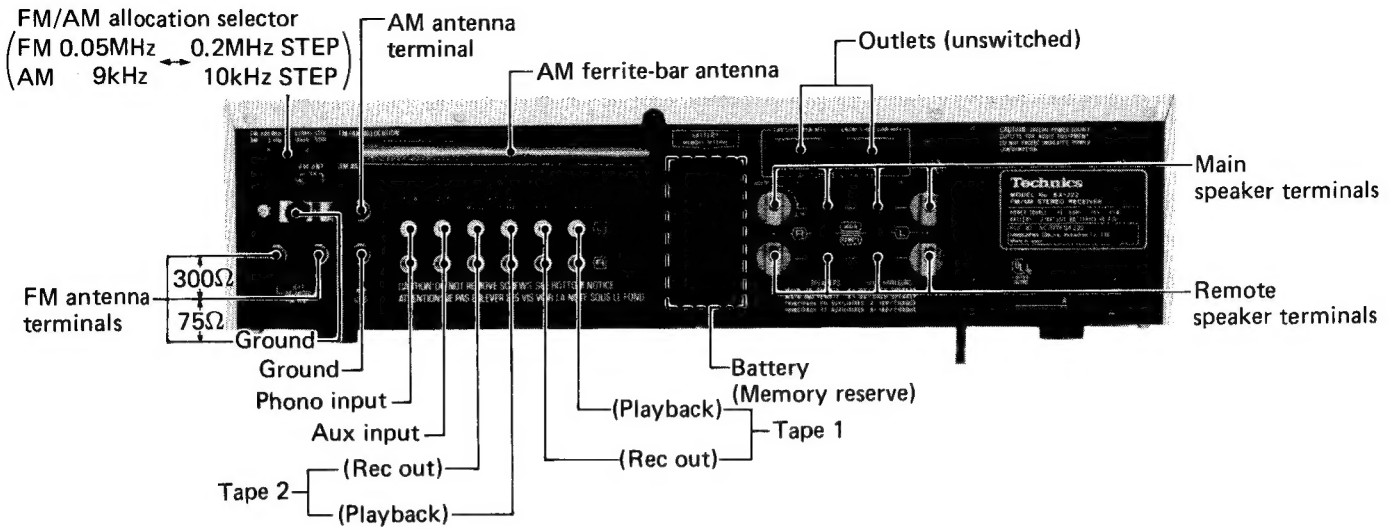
FM/AM allocation selector
(FM 0.05MHz ↔ 0.2MHz STEP)
(AM 9kHz ↔ 10kHz STEP)

AM antenna terminal

AM ferrite-bar antenna

Outlets (unswitched)

Main speaker terminals

Technics

CAUTION: DO NOT REMOVE SCREWS. SEE BOTTOM NOTICE
ATTENTION: NE PAS ENLEVER LES VIS. VOIR LA NOTE SOUS LE FOND

300Ω
75Ω

FM antenna terminals

Ground

Ground

Phono input

Aux input

Tape 2
(Rec out)
(Playback)

(Rec out)
(Playback)
Tape 1

Battery
(Memory reserve)

Remote speaker terminals